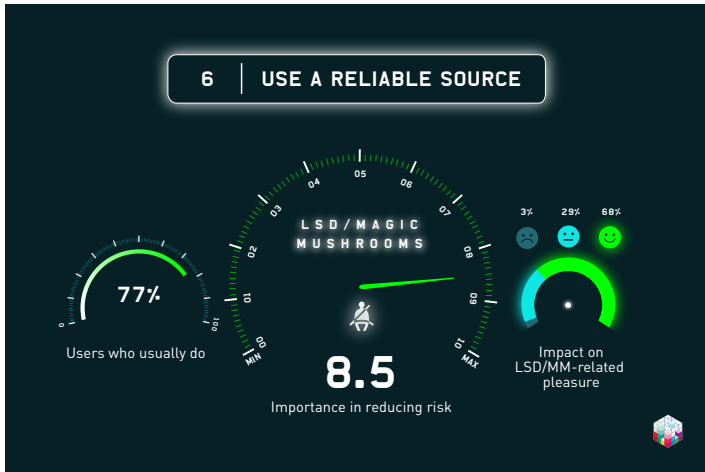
6 USE A RELIABLE SOURCE

77%

0

100

Users who usually do

LSD/MAGIC MUSHROOMS

MIN 00 01 02 03 04 05 06 07 08 09 10 MAX

8.5

Importance in reducing risk

3% 29% 68%

Impact on LSD/MM-related pleasure